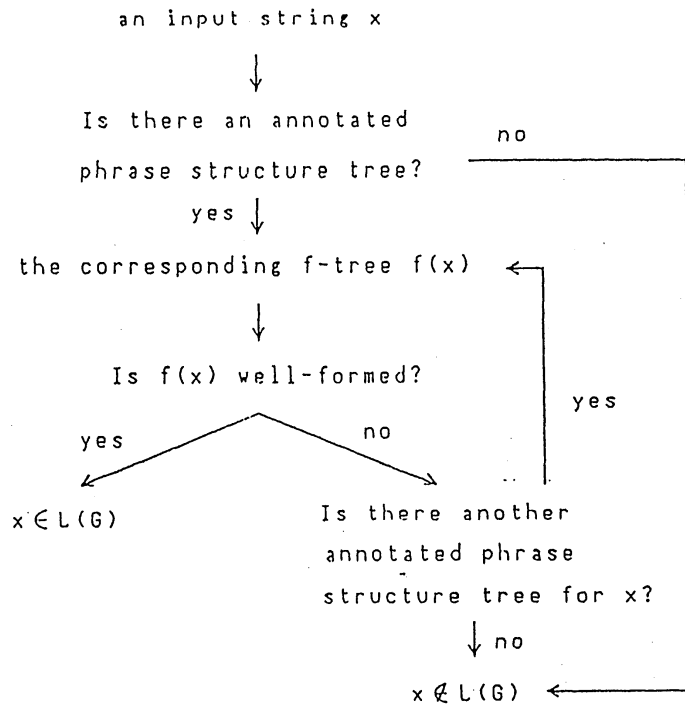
an input string x

Is there an annotated phrase structure tree?

no

yes

the corresponding f-tree f(x)

Is f(x) well-formed?

yes

yes

no

$x \in L(G)$

Is there another annotated phrase structure tree for x?

no

$x \notin L(G)$